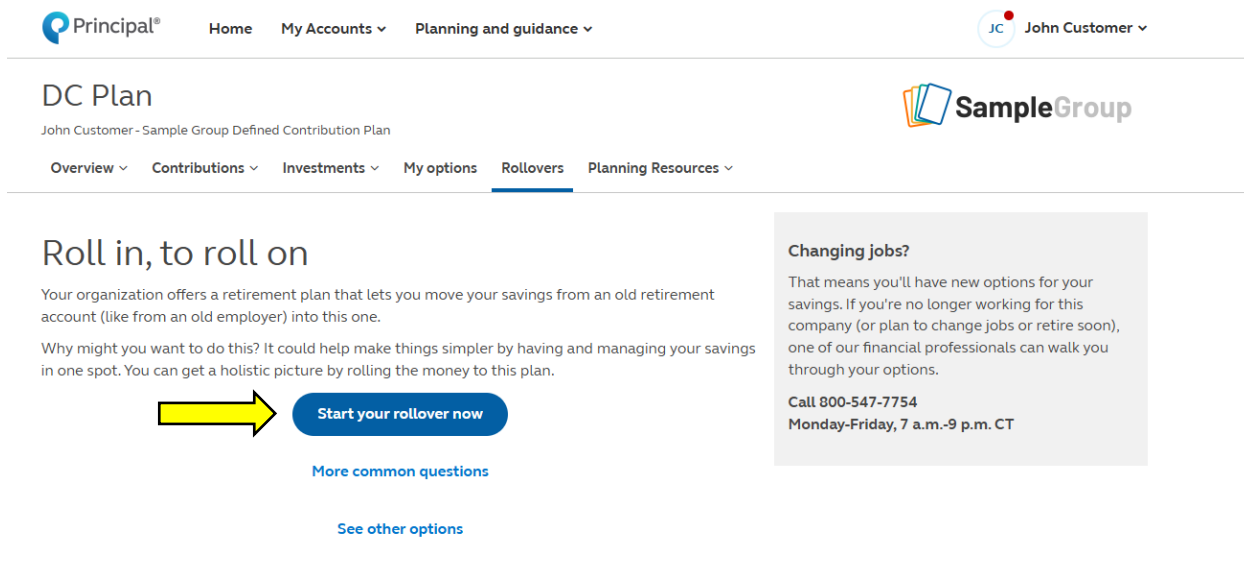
Principal®

Home My Accounts Planning and guidance

JC John Customer

DC Plan

John Customer - Sample Group Defined Contribution Plan

SampleGroup

Overview Contributions Investments My options Rollovers Planning Resources

Roll in, to roll on

Your organization offers a retirement plan that lets you move your savings from an old retirement account (like from an old employer) into this one.

Why might you want to do this? It could help make things simpler by having and managing your savings in one spot. You can get a holistic picture by rolling the money to this plan.

Start your rollover now

More common questions

See other options

Changing jobs?

That means you'll have new options for your savings. If you're no longer working for this company (or plan to change jobs or retire soon), one of our financial professionals can walk you through your options.

Call 800-547-7754
Monday-Friday, 7 a.m.-9 p.m. CT